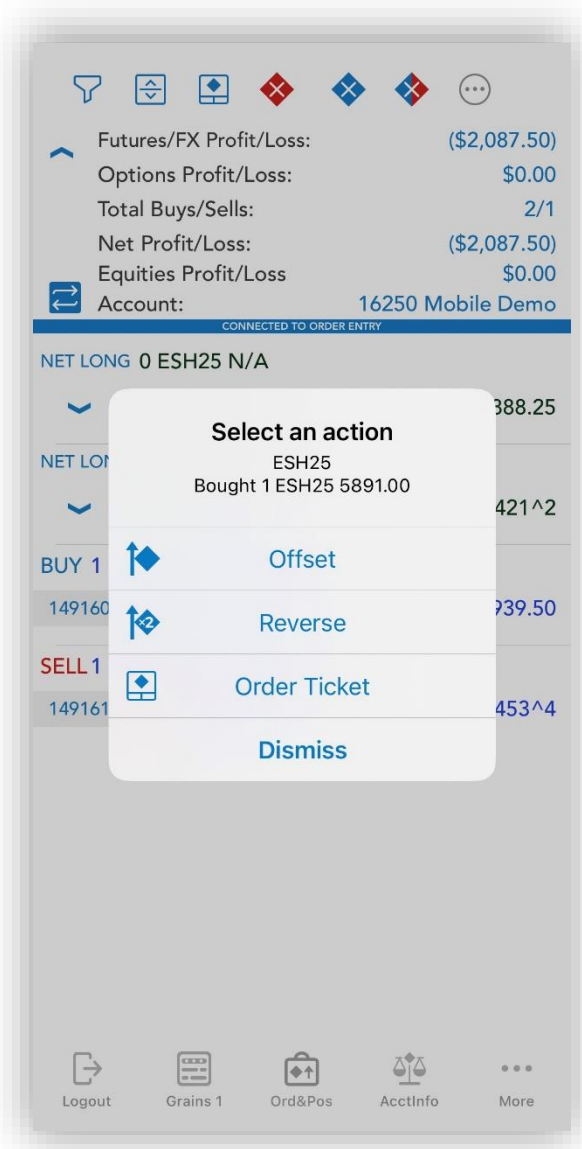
Futures/FX Profit/Loss: ($2,087.50)
Options Profit/Loss: $0.00
Total Buys/Sells: 2/1
Net Profit/Loss: ($2,087.50)
Equities Profit/Loss $0.00
Account: 16250 Mobile Demo

CONNECTED TO ORDER ENTRY

NET LONG 0 ESH25 N/A

388.25

NET LON

421^2

BUY 1

149160 939.50

SELL 1

149161 453^4

Select an action
ESH25
Bought 1 ESH25 5891.00

Offset

Reverse

Order Ticket

Dismiss

Logout Grains 1 Ord&Pos AcctInfo More